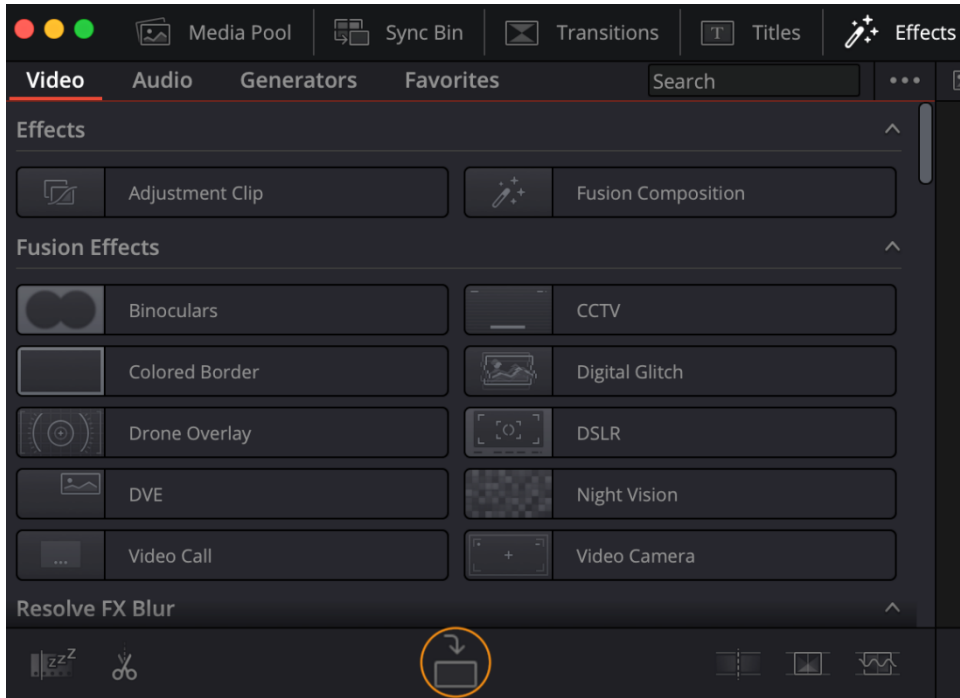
Media Pool | Sync Bin | Transitions | Titles | Effects

Video | Audio | Generators | Favorites | Search | •••

Effects

Adjustment Clip | Fusion Composition

Fusion Effects

Binoculars | CCTV

Colored Border | Digital Glitch

Drone Overlay | DSLR

DVE | Night Vision

Video Call | Video Camera

Resolve FX Blur

zzz